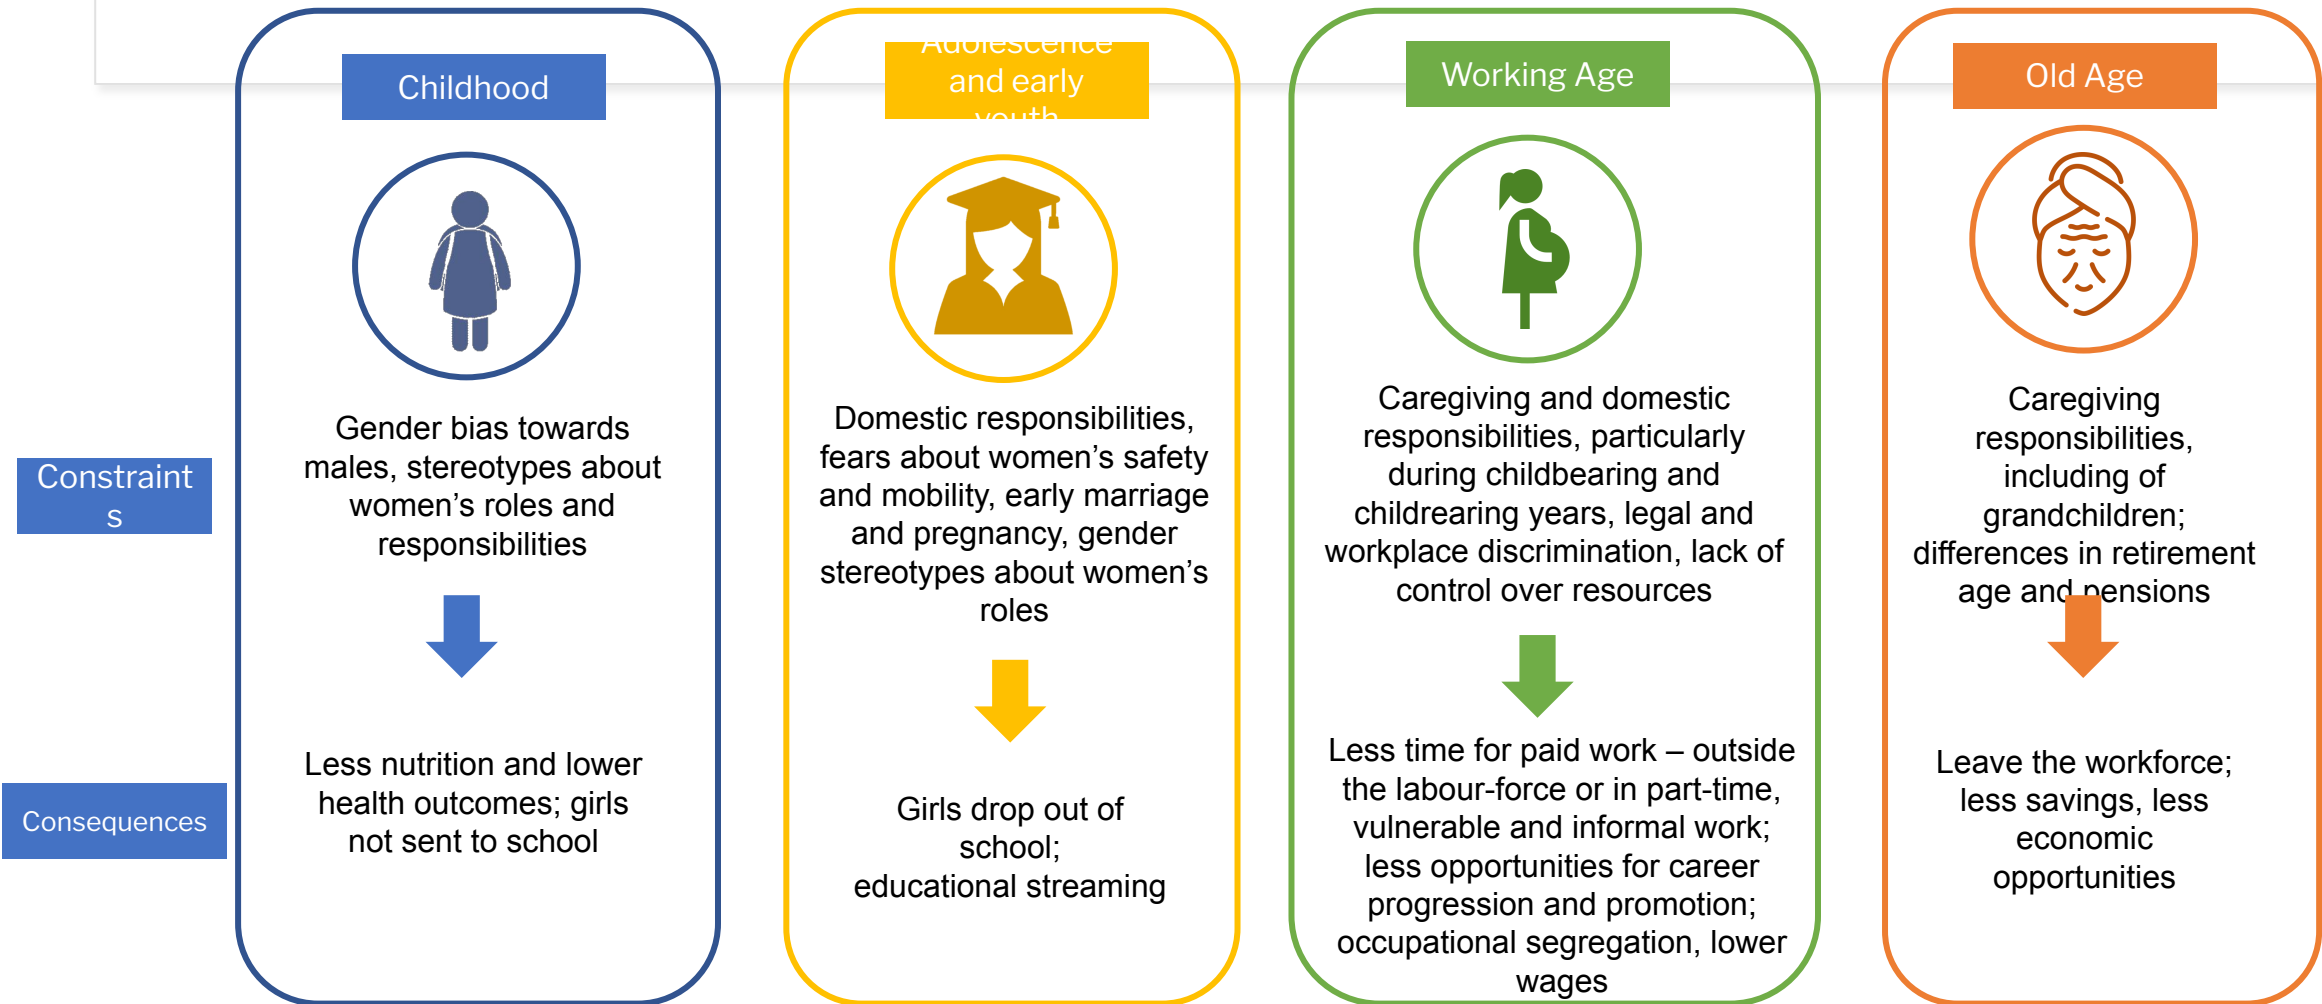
Constraints

Consequences

Childhood

Gender bias towards males, stereotypes about women's roles and responsibilities

Less nutrition and lower health outcomes; girls not sent to school

Adolescence and early youth

Domestic responsibilities, fears about women's safety and mobility, early marriage and pregnancy, gender stereotypes about women's roles

Girls drop out of school; educational streaming

Working Age

Caregiving and domestic responsibilities, particularly during childbearing and childrearing years, legal and workplace discrimination, lack of control over resources

Less time for paid work – outside the labour-force or in part-time, vulnerable and informal work; less opportunities for career progression and promotion; occupational segregation, lower wages

Old Age

Caregiving responsibilities, including of grandchildren; differences in retirement age and pensions

Leave the workforce; less savings, less economic opportunities